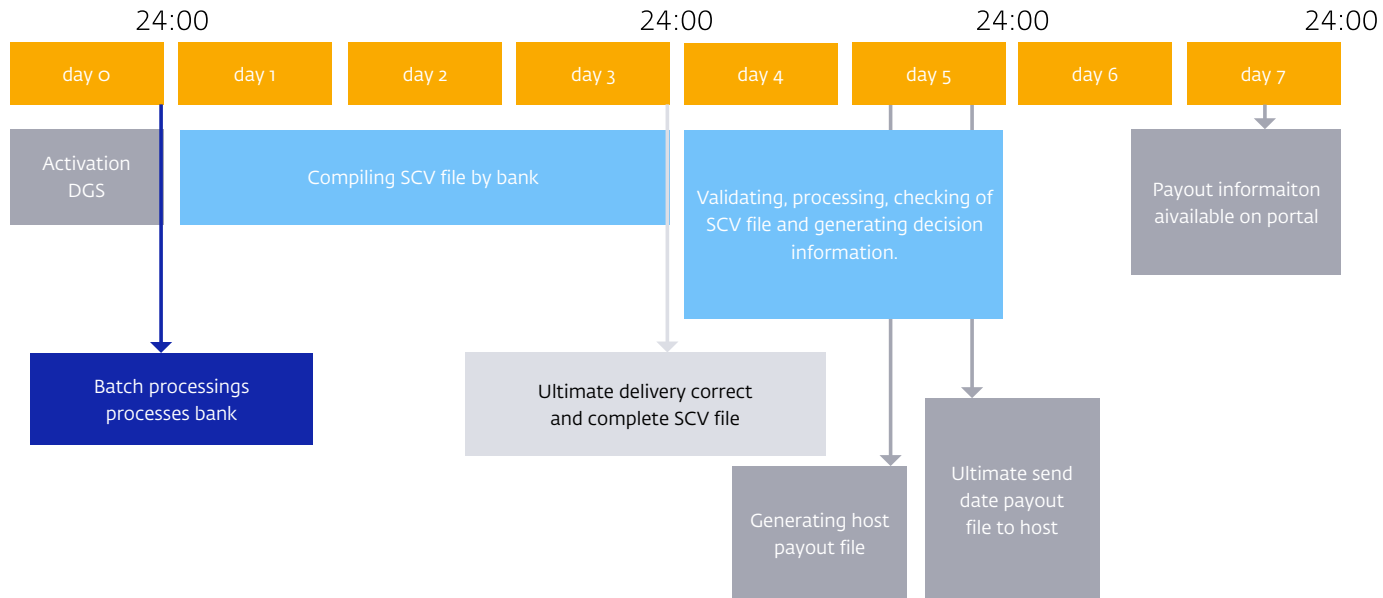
24:00

24:00

24:00

24:00

day 0

day 1

day 2

day 3

day 4

day 5

day 6

day 7

Activation DGS

Compiling SCV file by bank

Validating, processing, checking of SCV file and generating decision information.

Payout informaiton aivailable on portal

Batch processings processes bank

Ultimate delivery correct and complete SCV file

Generating host payout file

Ultimate send date payout file to host